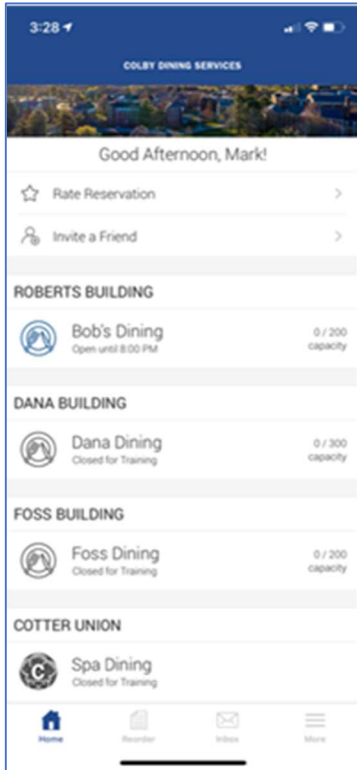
3:28

COLBY DINING SERVICES

Good Afternoon, Mark!

Rate Reservation

Invite a Friend

ROBERTS BUILDING

Bob's Dining
Open until 8:00 PM

0 / 200
capacity

DANA BUILDING

Dana Dining
Closed for Training

0 / 300
capacity

FOSS BUILDING

Foss Dining
Closed for Training

0 / 200
capacity

COTTER UNION

Spa Dining
Closed for Training

Home
Reorder
Inbox
More